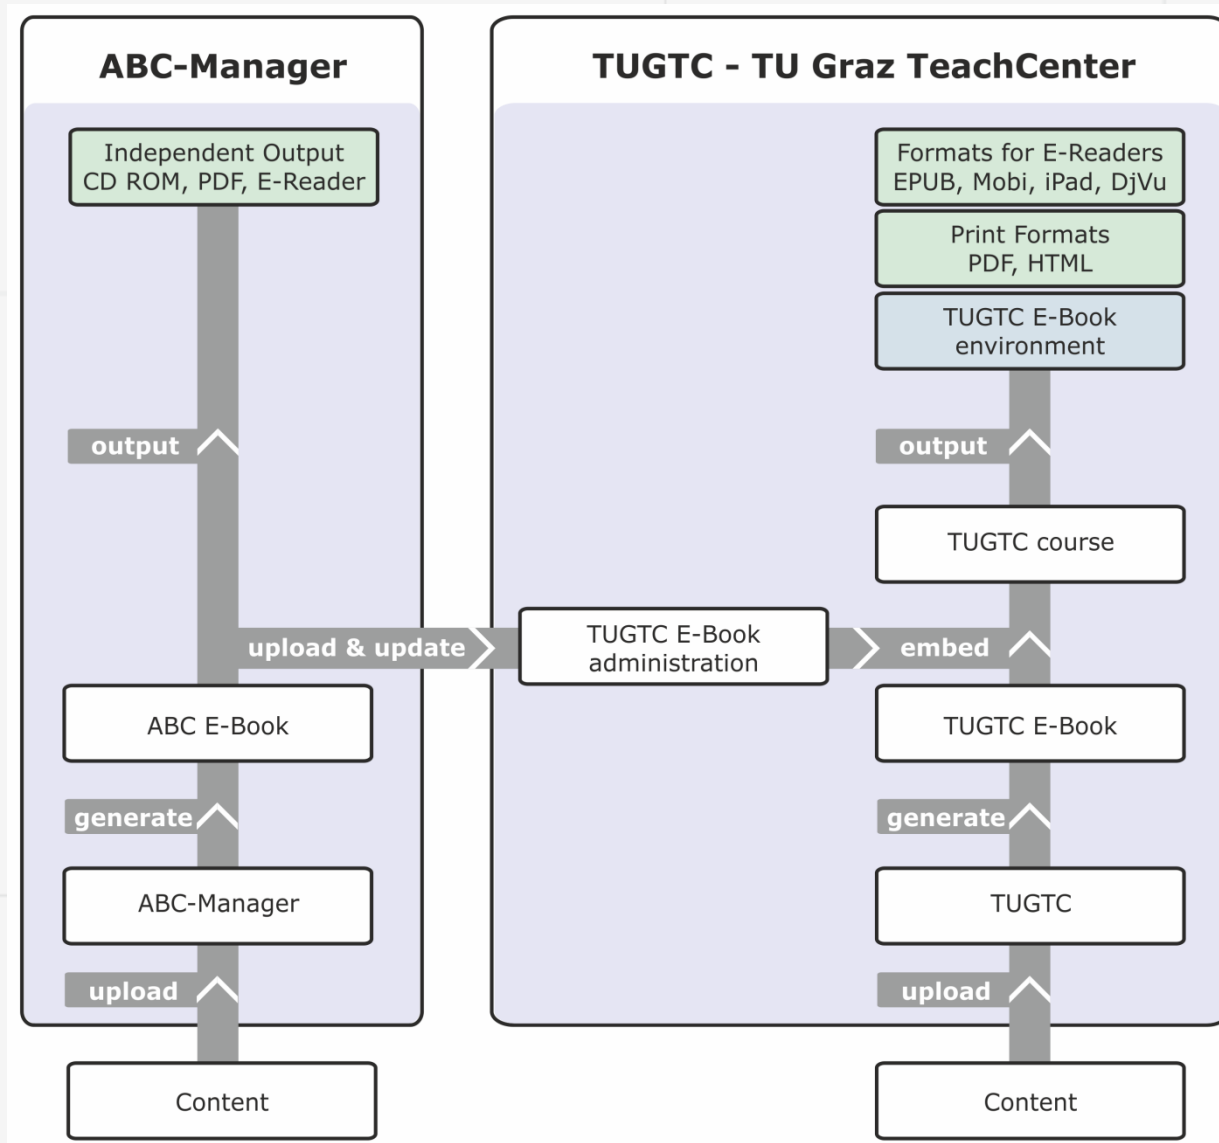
ABC-Manager

Independent Output
CD ROM, PDF, E-Reader

output

upload & update

ABC E-Book

generate

ABC-Manager

upload

Content

TUGTC - TU Graz TeachCenter

Formats for E-Readers
EPUB, Mobi, iPad, DjVu

Print Formats
PDF, HTML

TUGTC E-Book
environment

output

TUGTC course

TUGTC E-Book
administration

embed

TUGTC E-Book

generate

TUGTC

upload

Content